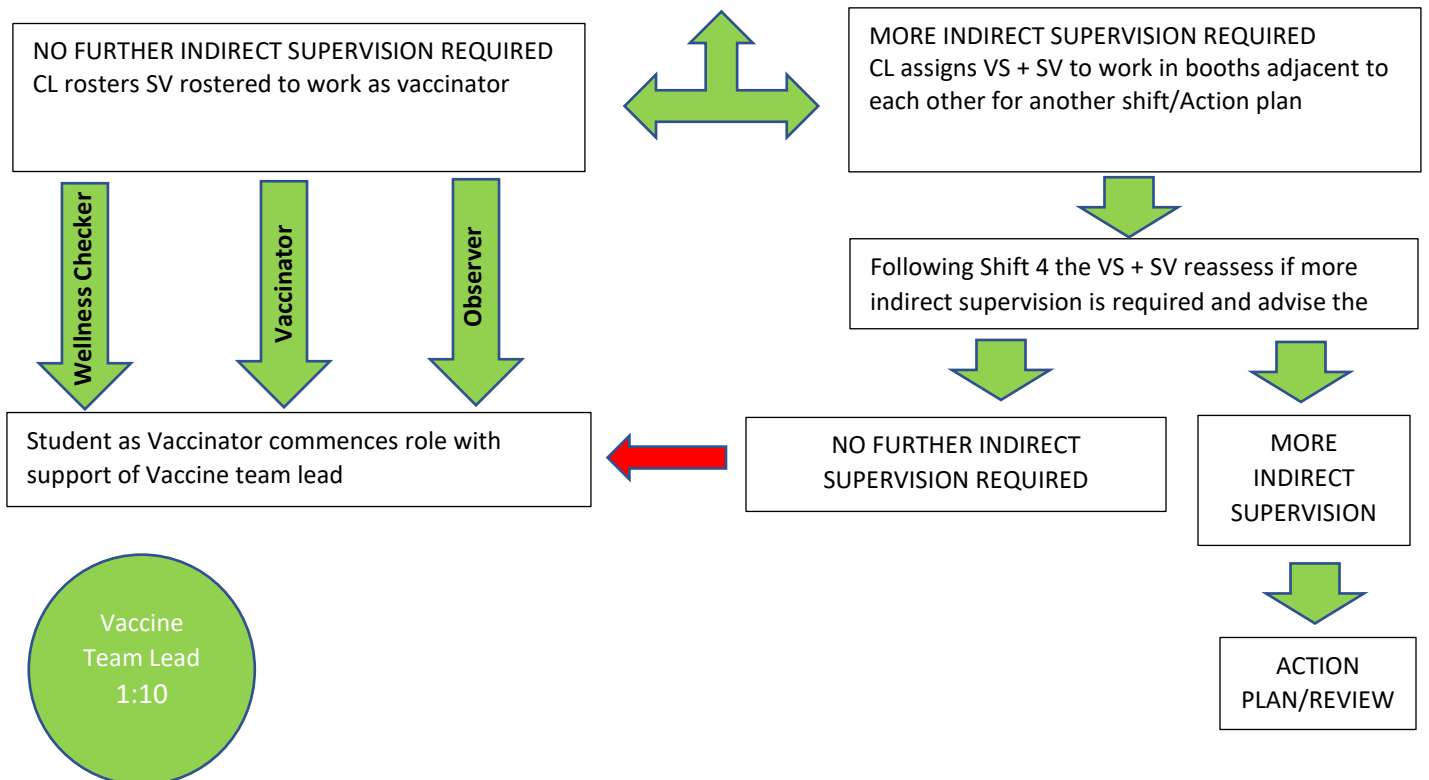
NO FURTHER INDIRECT SUPERVISION REQUIRED
CL rosters SV rostered to work as vaccinator

MORE INDIRECT SUPERVISION REQUIRED
CL assigns VS + SV to work in booths adjacent to each other for another shift/Action plan

Wellness Checker

Vaccinator

Observer

Following Shift 4 the VS + SV reassess if more indirect supervision is required and advise the

Student as Vaccinator commences role with support of Vaccine team lead

NO FURTHER INDIRECT SUPERVISION REQUIRED

MORE INDIRECT SUPERVISION

Vaccine Team Lead 1:10

ACTION PLAN/REVIEW